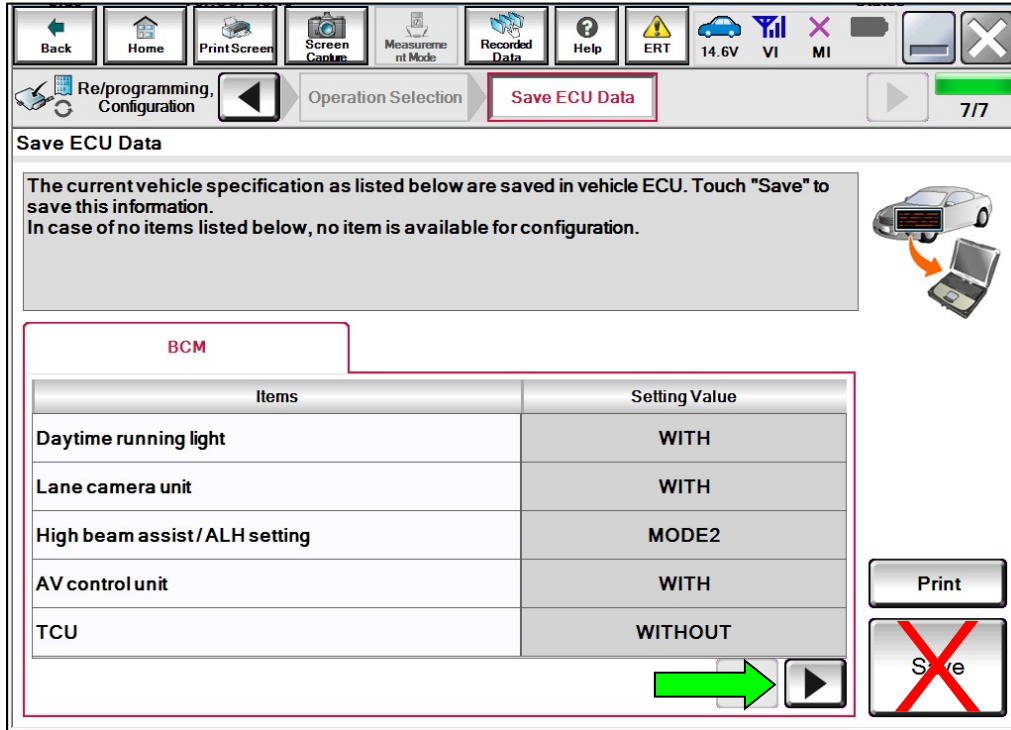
Back Home Print Screen Screen Capture Measurement Mode Recorded Data Help ERT 14.6V VI MI

Re/programming, Configuration

Operation Selection

Save ECU Data

7/7

Save ECU Data

The current vehicle specification as listed below are saved in vehicle ECU. Touch "Save" to save this information.
In case of no items listed below, no item is available for configuration.

BCM

| Items | Setting Value |
|---|---|
| Daytime running light | WITH |
| Lane camera unit | WITH |
| High beam assist / ALH setting | MODE2 |
| AV control unit | WITH |
| TCU | WITHOUT |

Print

Save